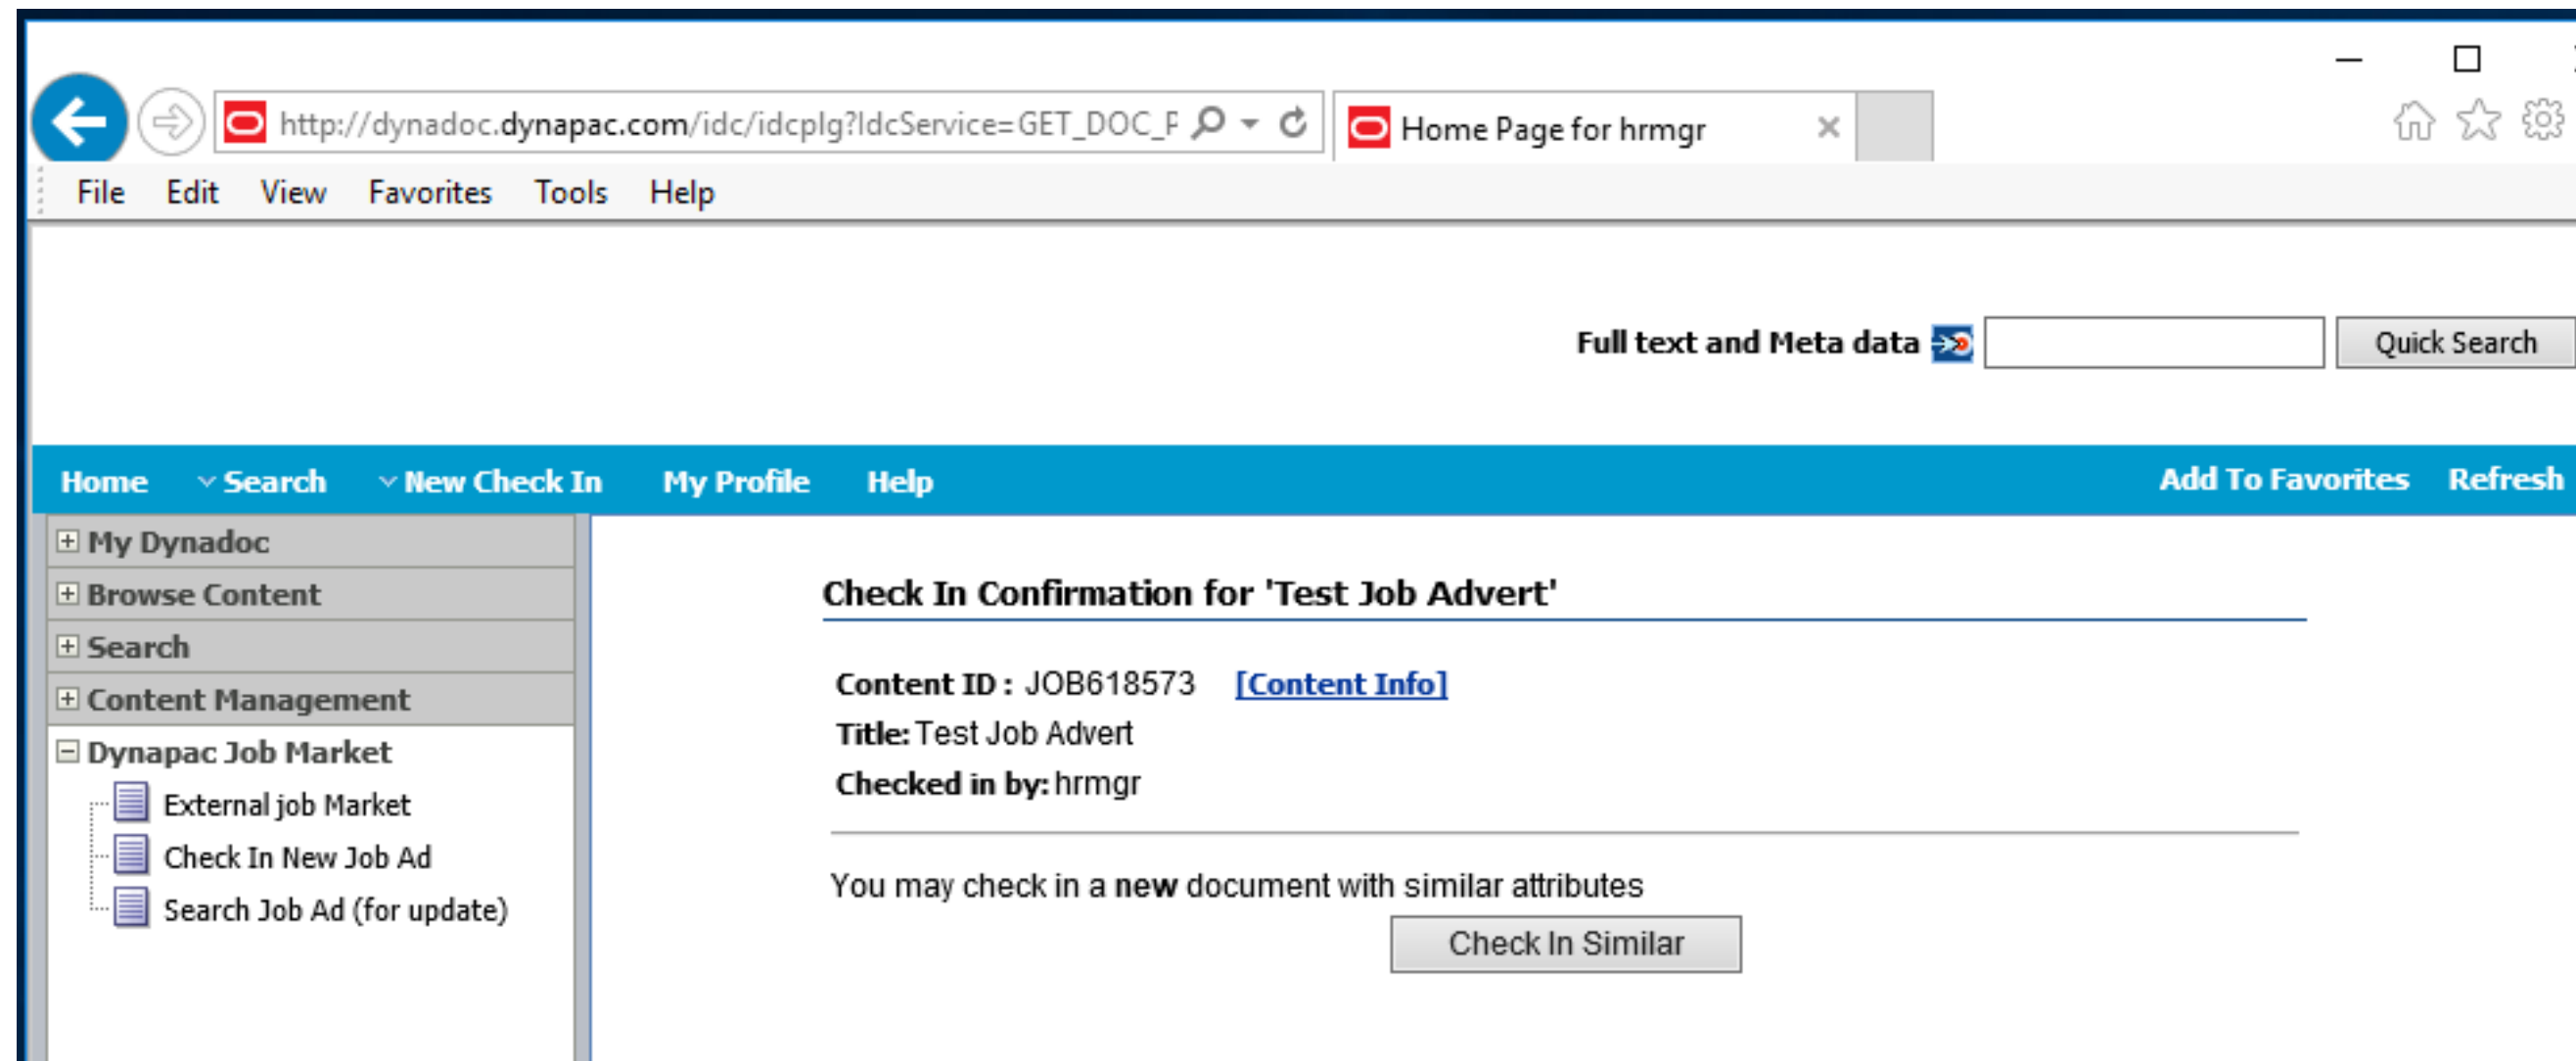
http://dynadoc.dynapac.com/idc/idcplg?IdcService=GET_DOC_F

Home Page for hrmgr

File Edit View Favorites Tools Help

Full text and Meta data

Quick Search

Home Search New Check In My Profile Help Add To Favorites Refresh

My Dynadoc
Browse Content
Search
Content Management
Dynapac Job Market
External job Market
Check In New Job Ad
Search Job Ad (for update)

Check In Confirmation for 'Test Job Advert'

Content ID : JOB618573 [Content Info]
Title: Test Job Advert
Checked in by: hrmgr

You may check in a new document with similar attributes

Check In Similar